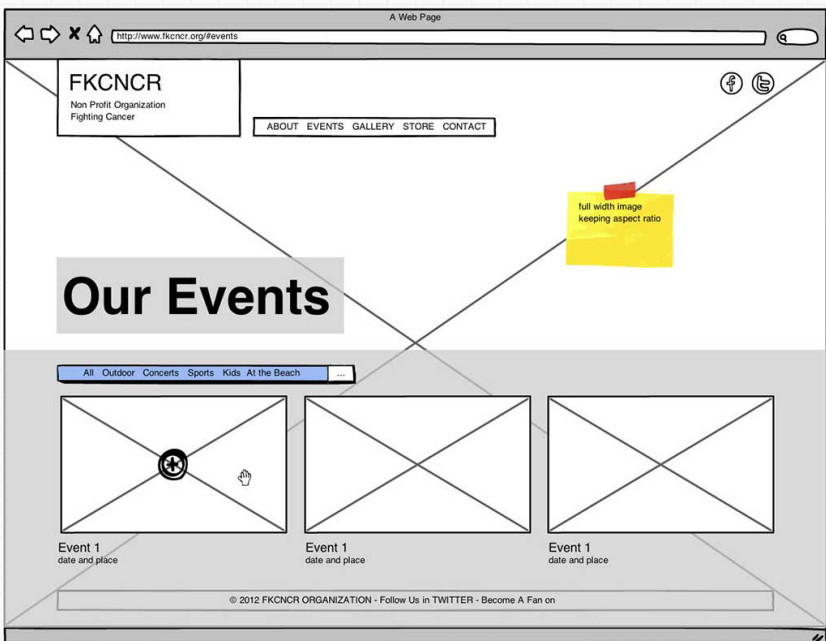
A Web Page

http://www.fkcncr.org/#events

FKCNCR
Non Profit Organization
Fighting Cancer

ABOUT EVENTS GALLERY STORE CONTACT

full width image keeping aspect ratio

Our Events

All Outdoor Concerts Sports Kids At the Beach ...

Event 1
date and place

Event 1
date and place

Event 1
date and place

© 2012 FKCNCR ORGANIZATION - Follow Us in TWITTER - Become A Fan on